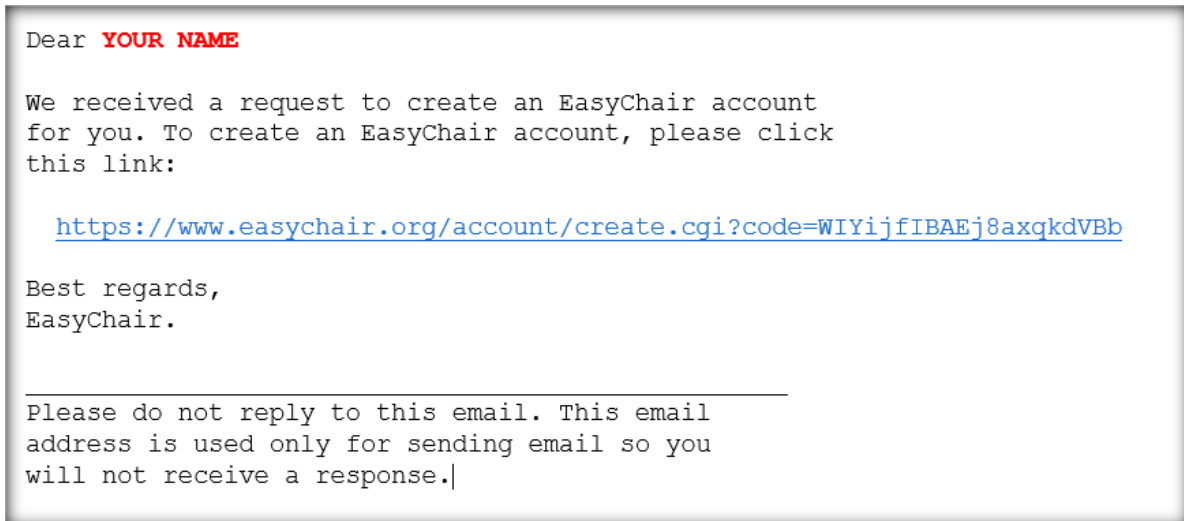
Dear YOUR NAME

We received a request to create an EasyChair account for you. To create an EasyChair account, please click this link:

https://www.easychair.org/account/create.cgi?code=WIYijfIBAEj8axqkdVBb

Best regards,
EasyChair.

Please do not reply to this email. This email address is used only for sending email so you will not receive a response.